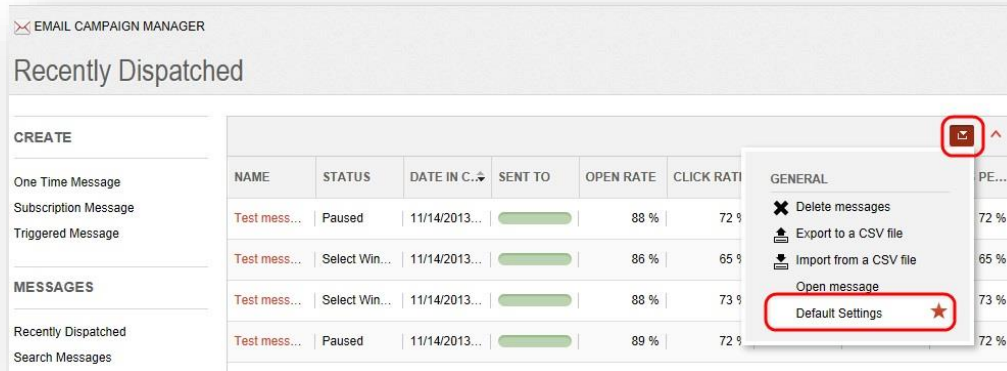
EMAIL CAMPAIGN MANAGER

Recently Dispatched

CREATE

One Time Message
Subscription Message
Triggered Message

MESSAGES

Recently Dispatched
Search Messages

| NAME | STATUS | DATE IN C... | SENT TO | OPEN RATE | CLICK RATI | PE... |
|---|---|---|---|---|---|---|
| Test mess... | Paused | 11/14/2013... | | 88 % | 72 % | 72 % |
| Test mess... | Select Win... | 11/14/2013... | | 86 % | 65 % | 65 % |
| Test mess... | Select Win... | 11/14/2013... | | 88 % | 73 % | 73 % |
| Test mess... | Paused | 11/14/2013... | | 89 % | 72 % | 72 % |

GENERAL
Delete messages
Export to a CSV file
Import from a CSV file
Open message
Default Settings